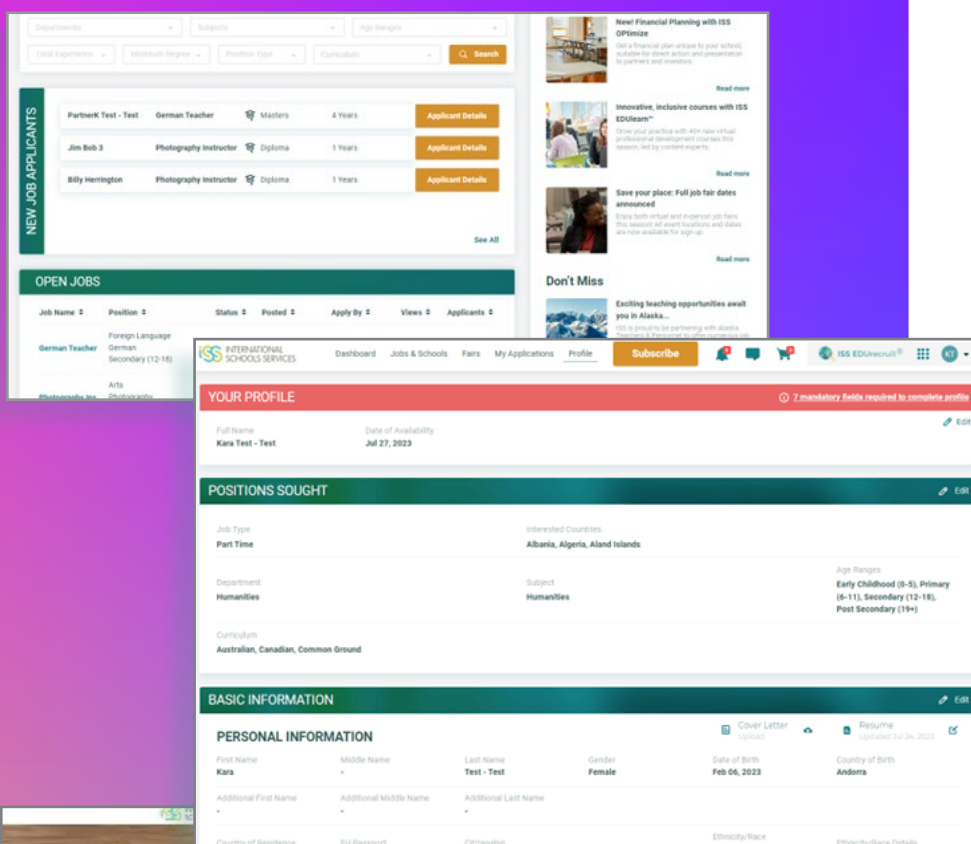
Departments
Subjects
Age Ranges
Total Experience
Minimum Degree
Position Type
Curriculum
Search

NEW JOB APPLICANTS

| | | | | |
|---|---|---|---|---|
| PartnerK Test - Test | German Teacher | Masters | 4 Years | Applicant Details |
| Jim Bob 3 | Photography Instructor | Diploma | 1 Years | Applicant Details |
| Billy Herrington | Photography Instructor | Diploma | 1 Years | Applicant Details |

See All

OPEN JOBS

| Job Name | Position | Status | Posted | Apply By | Views | Applicants |
|---|---|---|---|---|---|---|
| German Teacher | Foreign Language German Secondary (12-18) | | | | | |
| Photography Ins | Arts Photography | | | | | |

New! Financial Planning with ISS OPtimize
Get a financial plan unique to your school, suitable for direct action and presentation to partners and investors
Read more

Innovative, inclusive courses with ISS EDUlearn™
Grow your practice with 40+ new virtual professional development courses this season, led by content experts.
Read more

Save your place: Full job fair dates announced
Enjoy both virtual and in-person job fairs this season! All event locations and dates are now available for sign up.
Read more

Don't Miss

Exciting teaching opportunities await you in Alaska...
ISS is proud to be partnering with Alaska Teachers & Personnel to offer numerous job

ISS INTERNATIONAL SCHOOLS SERVICES
Dashboard Jobs & Schools Fairs My Applications Profile
Subscribe
ISS EDUrecruit
KT

YOUR PROFILE
7 mandatory fields required to complete profile

Full Name
Kara Test - Test
Date of Availability
Jul 27, 2023
Edit

POSITIONS SOUGHT
Edit
Job Type
Part Time
Interested Countries
Albania, Algeria, Aland Islands
Department
Humanities
Subject
Humanities
Age Ranges
Early Childhood (0-5), Primary (6-11), Secondary (12-18), Post Secondary (19+)
Curriculum
Australian, Canadian, Common Ground

BASIC INFORMATION
Edit
PERSONAL INFORMATION
Cover Letter
Upload
Resume
Updated Jul 24, 2023

| First Name | Middle Name | Last Name | Gender | Date of Birth | Country of Birth |
|---|---|---|---|---|---|
| Kara | - | Test - Test | Female | Feb 06, 2023 | Andorra |

Additional First Name
-
Additional Middle Name
-
Additional Last Name
-

Country of Residence
EU Passport
Citizenship
Ethnicity/Race
Ethnicity/Race Details